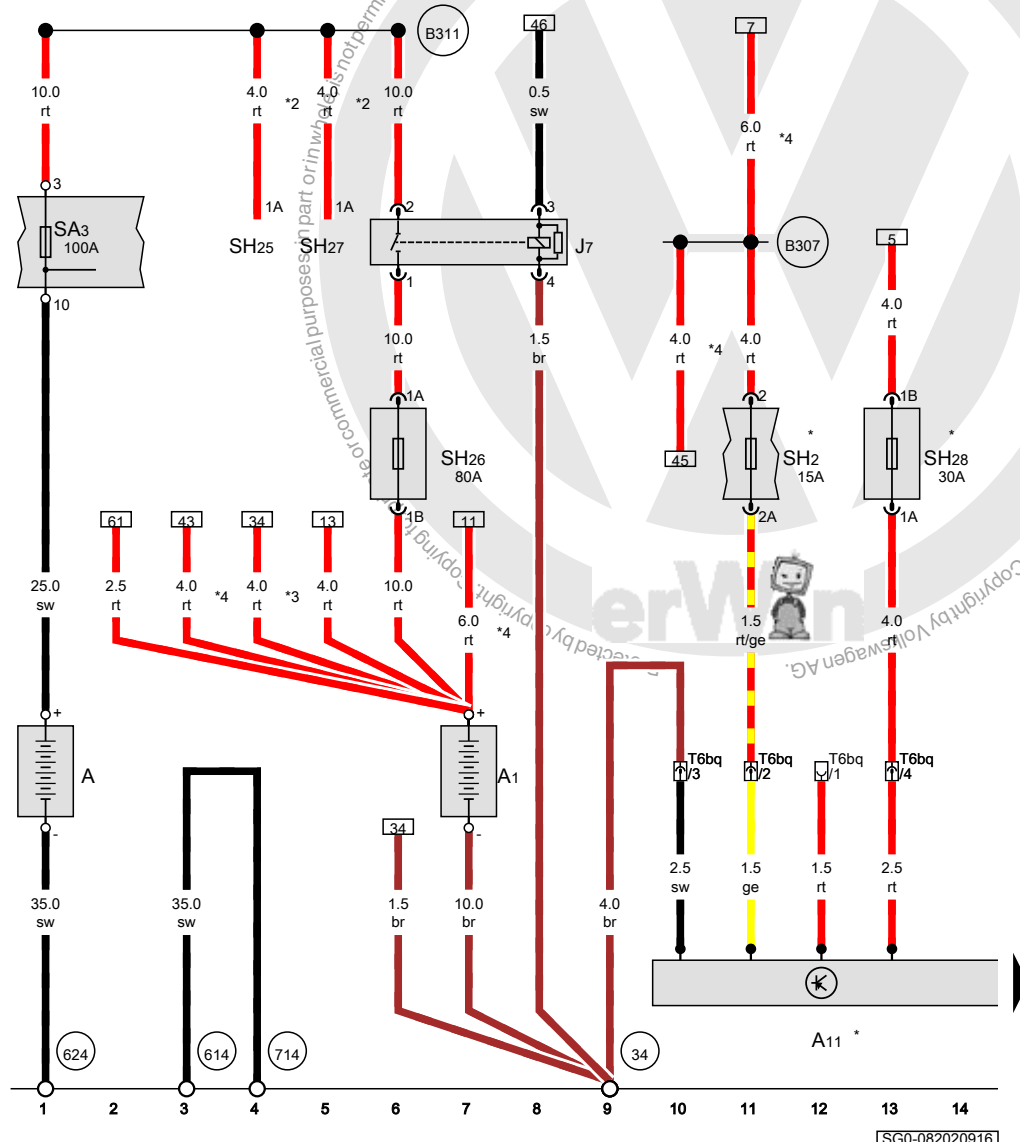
B311
46
7
10.0 rt
4.0 rt *2
4.0 rt *2
10.0 rt
0.5 sw
6.0 rt *4
3
SA3 100A
10
1A SH25
1A SH27
2
1
3
4
J7
B307
5
4.0 rt *4
4.0 rt
4.0 rt
10.0 rt
1.5 br
1A
SH26 80A
1B
45
2
SH2 * 15A
2A
1B
SH28 * 30A
1A
61
43
34
13
11
25.0 sw
2.5 rt
4.0 rt *4
4.0 rt *3
4.0 rt
10.0 rt
6.0 rt *4
1.5 rt/ge
4.0 rt
+
A
-
+
A1
-
34
T6bq /3
T6bq /2
T6bq /1
T6bq /4
35.0 sw
35.0 sw
1.5 br
10.0 br
4.0 br
2.5 sw
1.5 ge
1.5 rt
2.5 rt
A11 *
624
614
714
34
1 2 3 4 5 6 7 8 9 10 11 12 13 14
Copyright by Volkswagen AG.
Protected by copyright. Copying for private or commercial purposes, in part or in whole, is not permitted
SG0-082020916